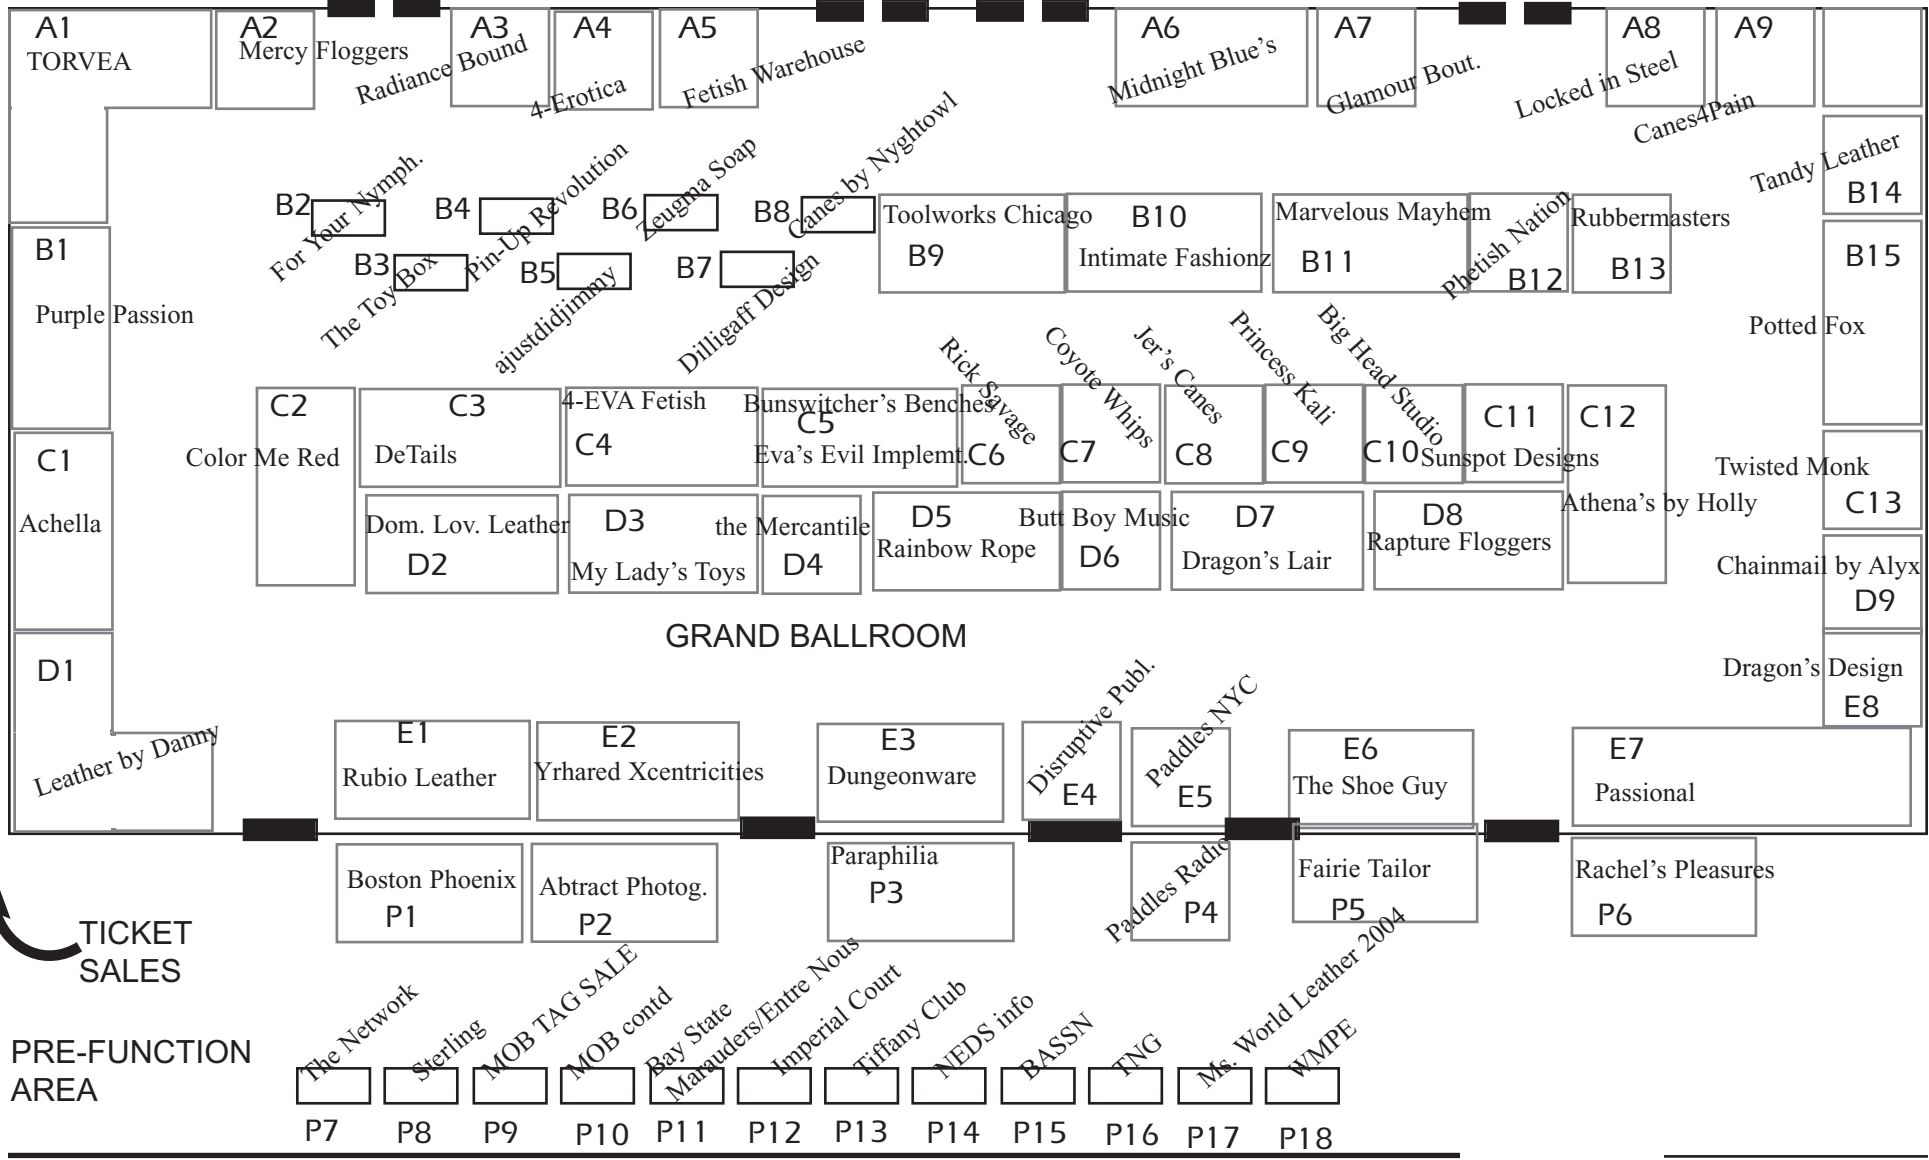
A1
TORVEA

A2
Mercy Floggers

A3
Radiance Bound

A4
4-Erotica

A5
Fetish Warehouse

A6
Midnight Blue's

A7
Glamour Bout.

A8
Locked in Steel

A9
Canes4Pain

Tandy Leather
B14

B2
For Your Nymph.

B4
Pin-Up Revolution

B6
Zeugma Soap

B8
Canes by Nyghtowl

Toolworks Chicago
B9

B10
Intimate Fashionz

Marvelous Mayhem
B11

Phetish Nation
B12

Rubbermasters
B13

B1
Purple Passion

B3
The Toy Box

B5
ajustdidjimmy

B7
Dilligaff Design

B15
Potted Fox

Rick Savage
Coyote Whips
Jer's Canes
Princess Kali
Big Head Studio

C2
Color Me Red

C3
DeTails

4-EVA Fetish
C4

Bunswitcher's Benches
C5
Eva's Evil Implemt.

C6
C7
C8
C9
C10
C11
Sunspot Designs

C12
Athena's by Holly

C1
Achella

Twisted Monk
C13

Dom. Lov. Leather
D2

D3
My Lady's Toys

the Mercantile
D4

D5
Rainbow Rope

Butt Boy Music
D6

D7
Dragon's Lair

D8
Rapture Floggers

Chainmail by Alyx
D9

GRAND BALLROOM

D1
Leather by Danny

Dragon's Design
E8

E1
Rubio Leather

E2
Yrhared Xcentricities

E3
Dungeonware

Disruptive Publ.
E4

Paddles NYC
E5

E6
The Shoe Guy

E7
Passional

Boston Phoenix
P1

Abtract Photog.
P2

Paraphilia
P3

Paddles Radio
P4

Fairie Tailor
P5

Rachel's Pleasures
P6

TICKET SALES

PRE-FUNCTION AREA

The Network
P7
Sterling
P8
MOB TAG SALE
P9
MOB contd
P10
Bay State
P11
Marauders/Entre Nous
P12
Imperial Court
P13
Tiffany Club
P14
NEDS info
P15
BASSN
P16
TNG
P17
Ms. World Leather 2004
P18
WMPE